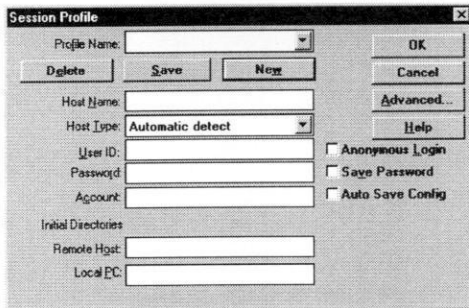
Session Profile

Profile Name:

Delete

Save

New

OK

Cancel

Advanced...

Help

Host Name:

Host Type: Automatic detect

User ID:

Password:

Account:

Anonymous Login

Save Password

Auto Save Config

Initial Directories

Remote Host:

Local PC: